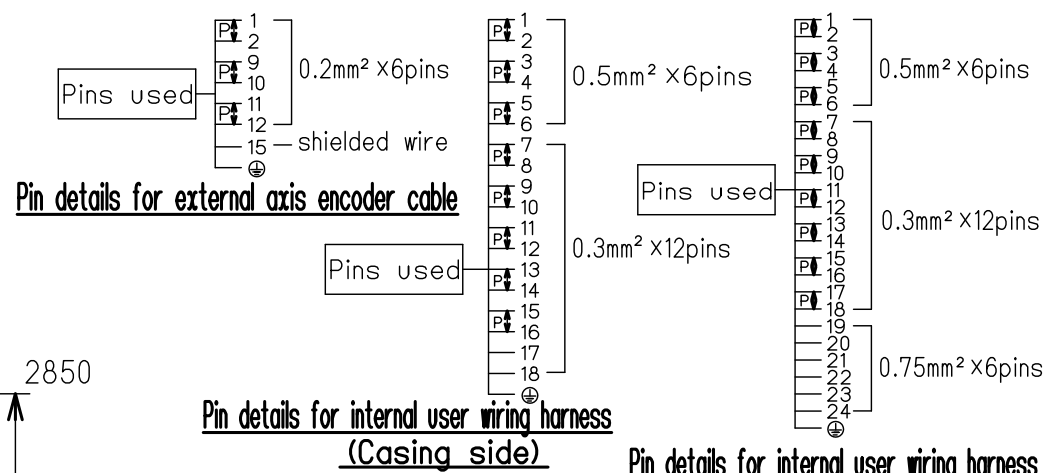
P 1
2
P 9
10
P 11
12
15
⊕
Pins used
0.2mm² ×6pins
shielded wire
Pin details for external axis encoder cable

P 1
2
P 3
4
P 5
6
P 7
8
P 9
10
P 11
12
P 13
14
P 15
16
17
18
⊕
0.5mm² ×6pins
0.3mm² ×12pins
Pins used
Pin details for internal user wiring harness
(Casing side)

P 1
2
P 3
4
P 5
6
P 7
8
P 9
10
P 11
12
P 13
14
P 15
16
P 17
18
19
20
21
22
23
24
⊕
0.5mm² ×6pins
Pins used
0.3mm² ×12pins
0.75mm² ×6pins
Pin details for internal user wiring harness

2850